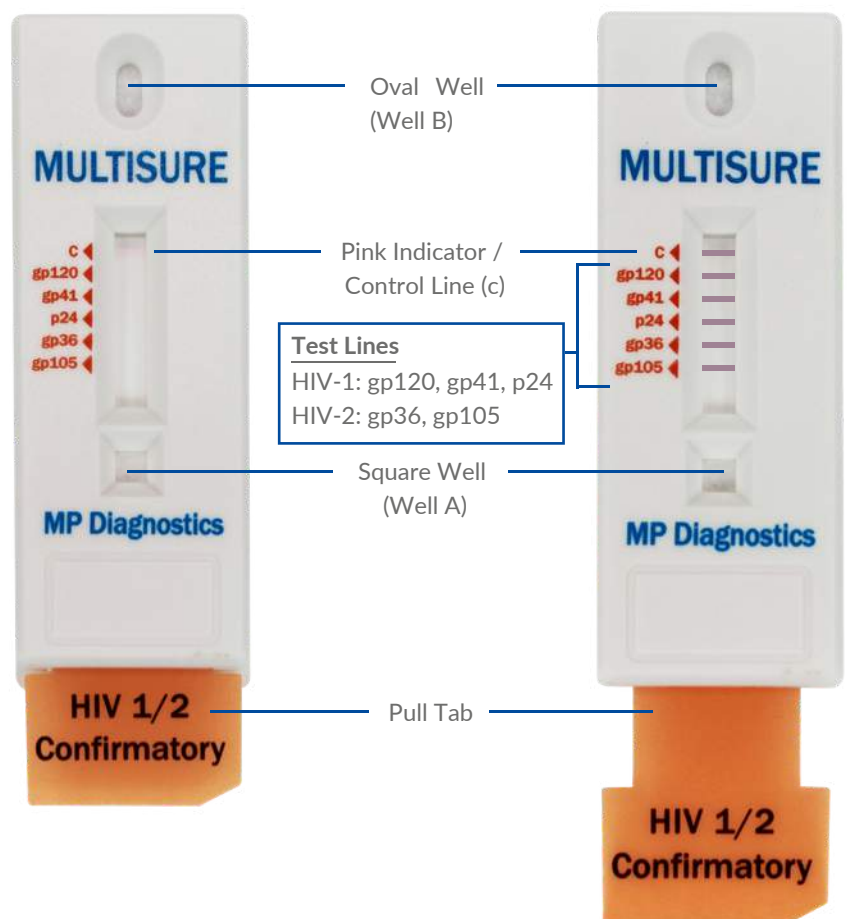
Oval Well
(Well B)

MULTISURE

c
gp120
gp41
p24
gp36
gp105

Pink Indicator /
Control Line (c)

Test Lines
HIV-1: gp120, gp41, p24
HIV-2: gp36, gp105

Square Well
(Well A)

MP Diagnostics

HIV 1/2
Confirmatory

Pull Tab

MULTISURE

c
gp120
gp41
p24
gp36
gp105

MP Diagnostics

HIV 1/2
Confirmatory